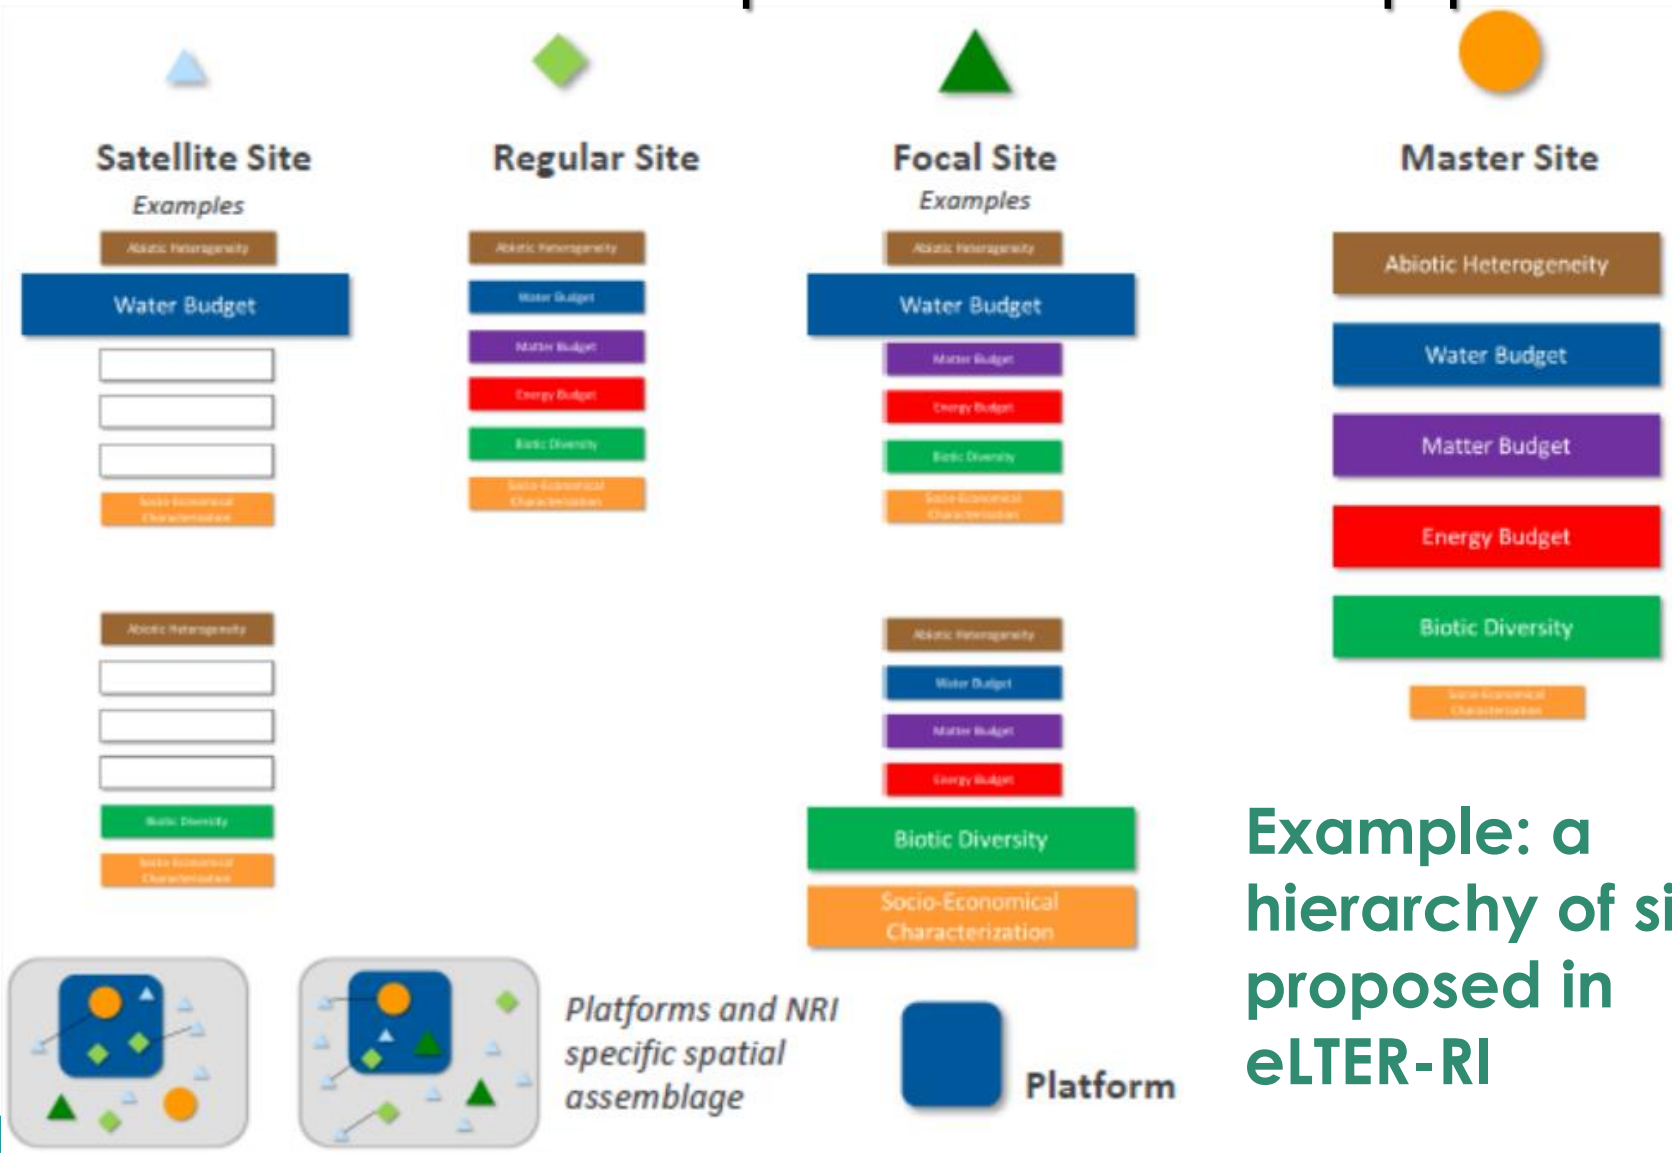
Satellite Site
Examples
Abiotic Heterogeneity
Water Budget
Socio-Economical Characterization
Abiotic Heterogeneity
Biotic Diversity
Socio-Economical Characterization

Regular Site
Abiotic Heterogeneity
Water Budget
Matter Budget
Energy Budget
Biotic Diversity
Socio-Economical Characterization

Focal Site
Examples
Abiotic Heterogeneity
Water Budget
Matter Budget
Energy Budget
Biotic Diversity
Socio-Economical Characterization
Abiotic Heterogeneity
Water Budget
Matter Budget
Energy Budget
Biotic Diversity
Socio-Economical Characterization

Master Site
Abiotic Heterogeneity
Water Budget
Matter Budget
Energy Budget
Biotic Diversity
Socio-Economical Characterization

Example: a hierarchy of si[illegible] proposed in eLTER-RI

Platforms and NRI specific spatial assemblage

Platform